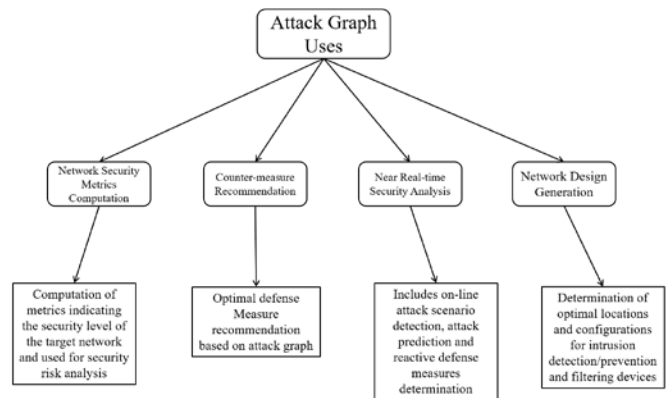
Attack Graph Uses

Network Security Metrics Computation

Counter-measure Recommendation

Near Real-time Security Analysis

Network Design Generation

Computation of metrics indicating the security level of the target network and used for security risk analysis

Optimal defense Measure recommendation based on attack graph

Includes on-line attack scenario detection, attack prediction and reactive defense measures determination

Determination of optimal locations and configurations for intrusion detection/prevention and filtering devices